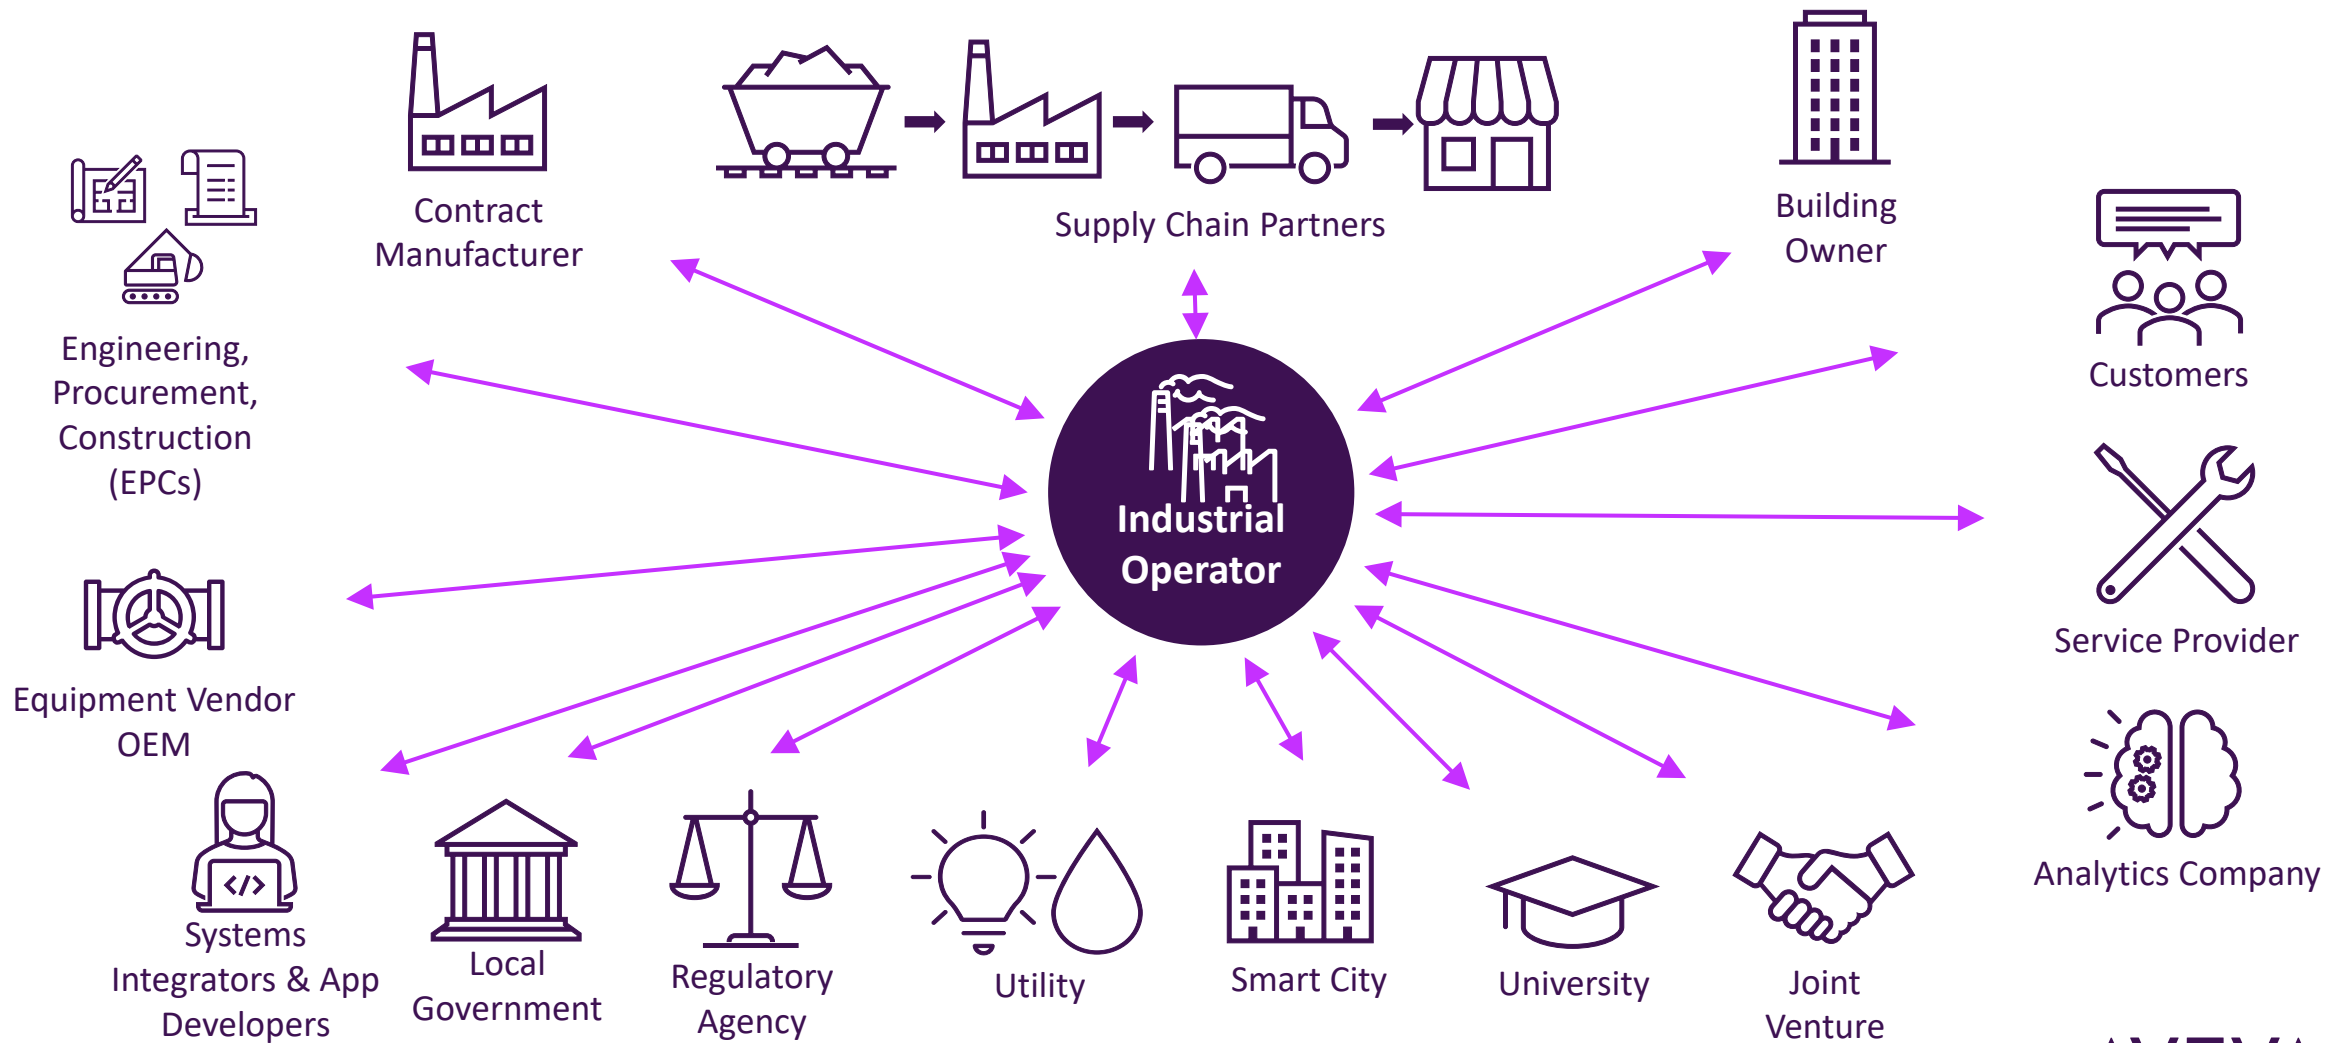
Contract Manufacturer

Supply Chain Partners

Building Owner

Customers

Engineering, Procurement, Construction (EPCs)

Industrial Operator

Service Provider

Equipment Vendor OEM

Analytics Company

Systems Integrators & App Developers

Local Government

Regulatory Agency

Utility

Smart City

University

Joint Venture